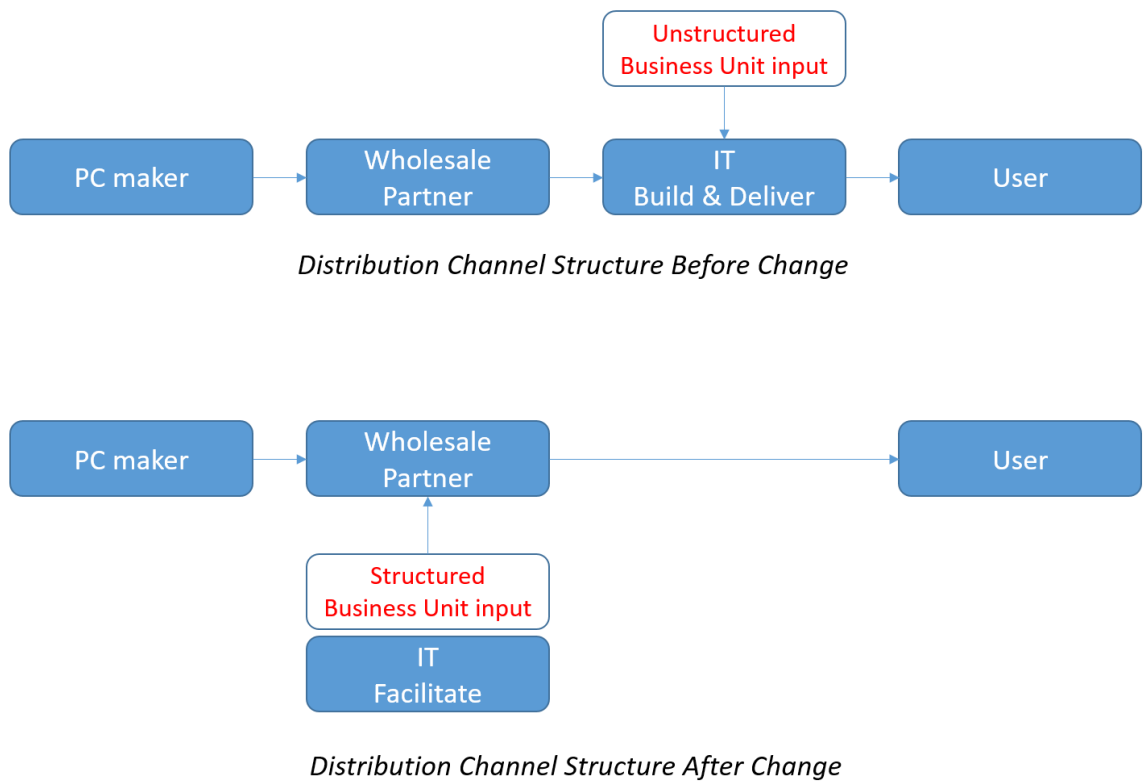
Unstructured Business Unit input

PC maker

Wholesale Partner

IT Build & Deliver

User

Distribution Channel Structure Before Change

PC maker

Wholesale Partner

User

Structured Business Unit input

IT Facilitate

Distribution Channel Structure After Change